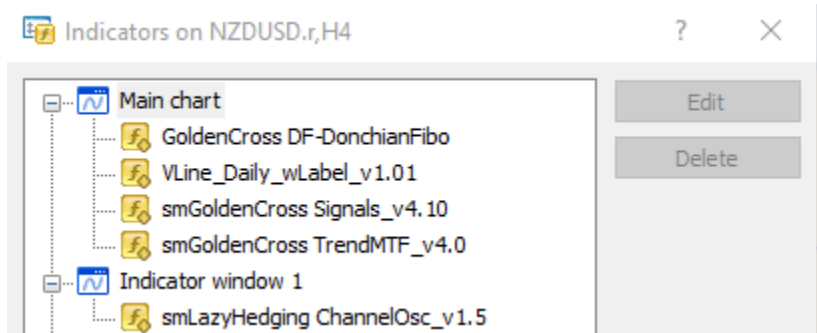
Indicators on NZDUSD.r,H4

?

Main chart

GoldenCross DF-DonchianFibo

VLine_Daily_wLabel_v1.01

smGoldenCross Signals_v4.10

smGoldenCross TrendMTF_v4.0

Indicator window 1

smLazyHedging ChannelOsc_v1.5

Edit

Delete